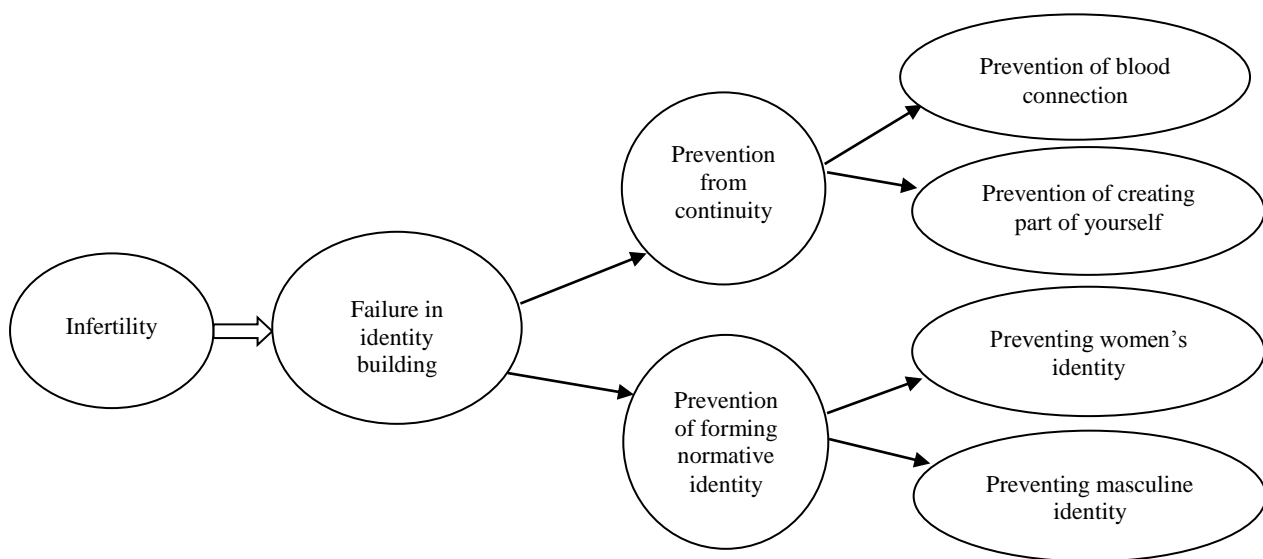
Infertility

Failure in identity building

Prevention from continuity

Prevention of blood connection

Prevention of creating part of yourself

Prevention of forming normative identity

Preventing women's identity

Preventing masculine identity